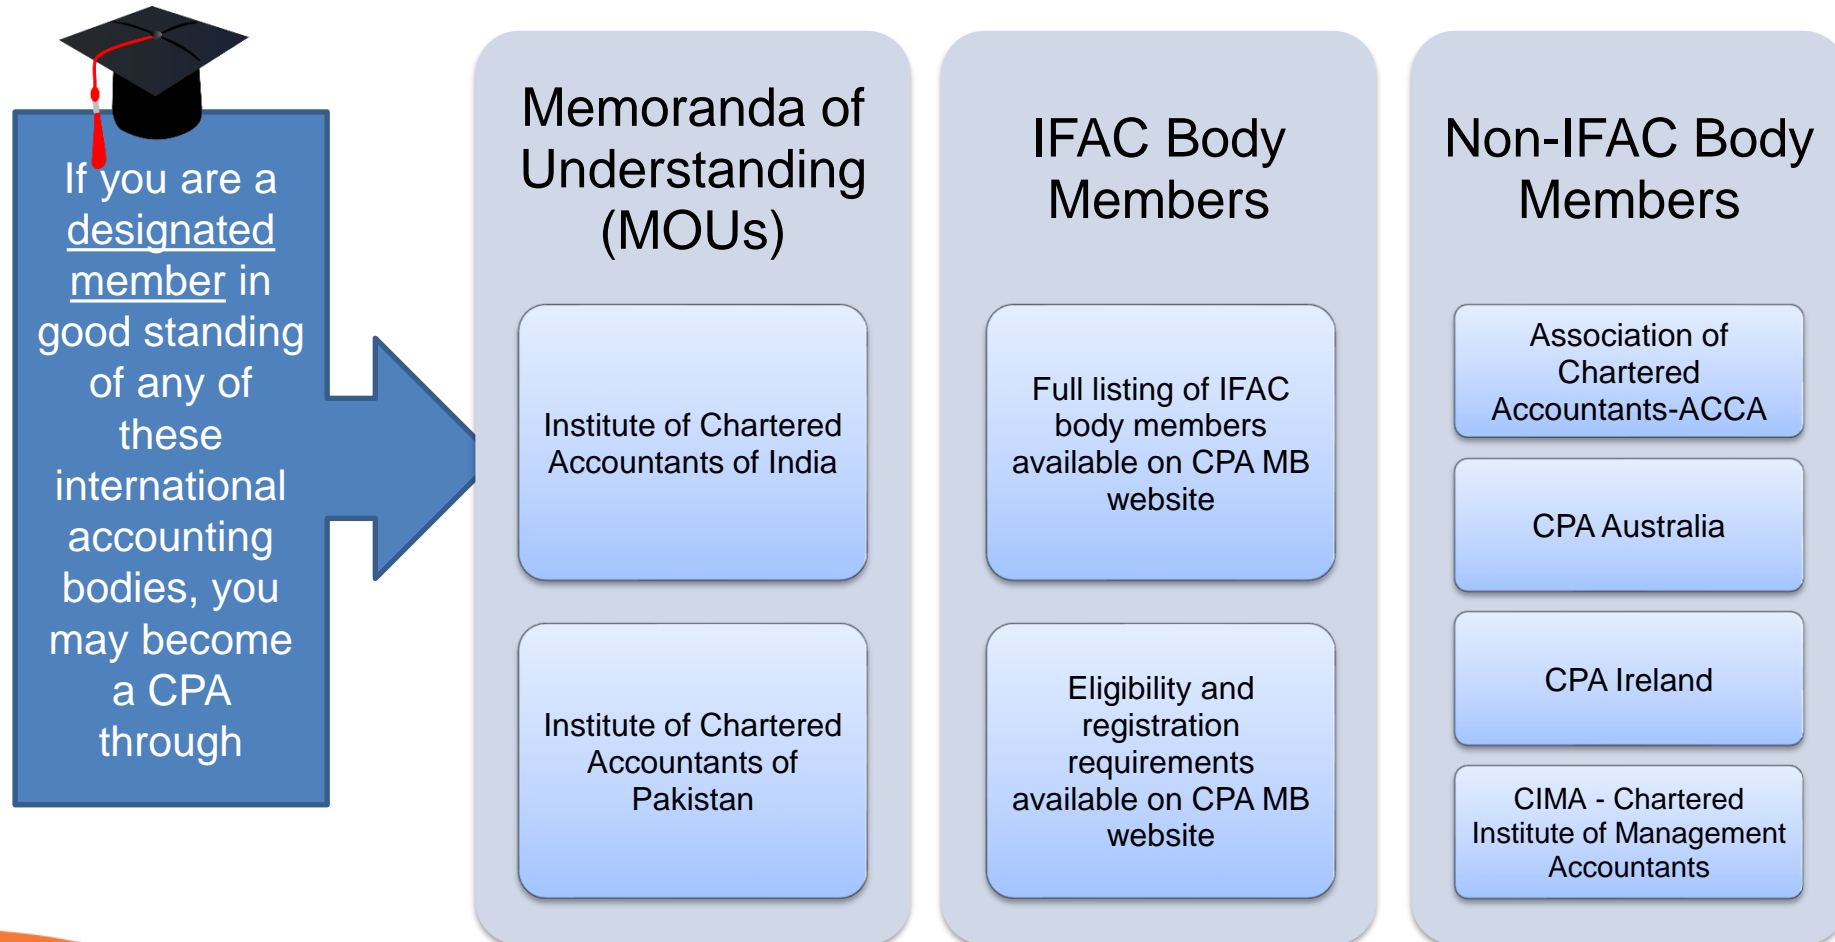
If you are a designated member in good standing of any of these international accounting bodies, you may become a CPA through

Memoranda of Understanding (MOUs)

Institute of Chartered Accountants of India

Institute of Chartered Accountants of Pakistan

IFAC Body Members

Full listing of IFAC body members available on CPA MB website

Eligibility and registration requirements available on CPA MB website

Non-IFAC Body Members

Association of Chartered Accountants-ACCA

CPA Australia

CPA Ireland

CIMA - Chartered Institute of Management Accountants